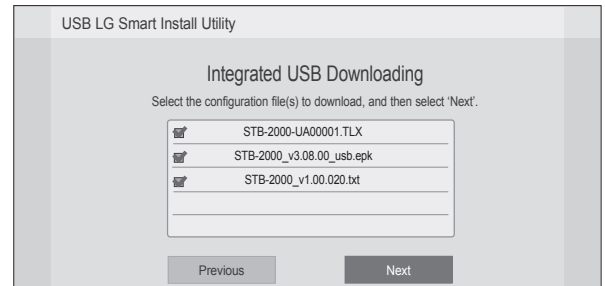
USB LG Smart Install Utility

Integrated USB Downloading

Select the configuration file(s) to download, and then select 'Next'.

STB-2000-UA00001.TLX

STB-2000_v3.08.00_usb.epk

STB-2000_v1.00.020.txt

Previous

Next